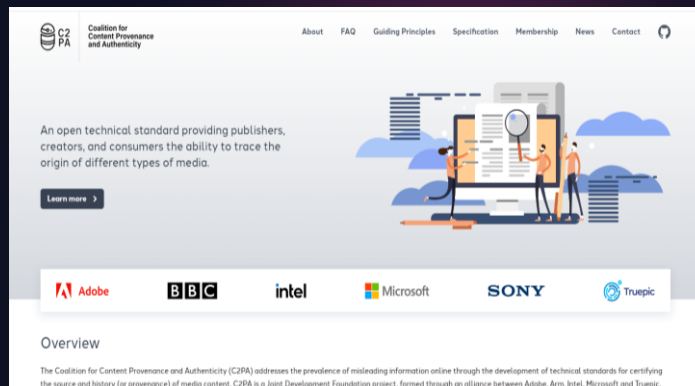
C2PA Coalition for Content Provenance and Authenticity

About FAQ Guiding Principles Specification Membership News Contact

An open technical standard providing publishers, creators, and consumers the ability to trace the origin of different types of media.

Learn more >

Adobe BBC intel Microsoft SONY Truepic

Overview

The Coalition for Content Provenance and Authenticity (C2PA) addresses the prevalence of misleading information online through the development of technical standards for certifying the source and history (or provenance) of media content. C2PA is a Joint Development Foundation project, formed through an alliance between Adobe, Arm, Intel, Microsoft and Truepic.